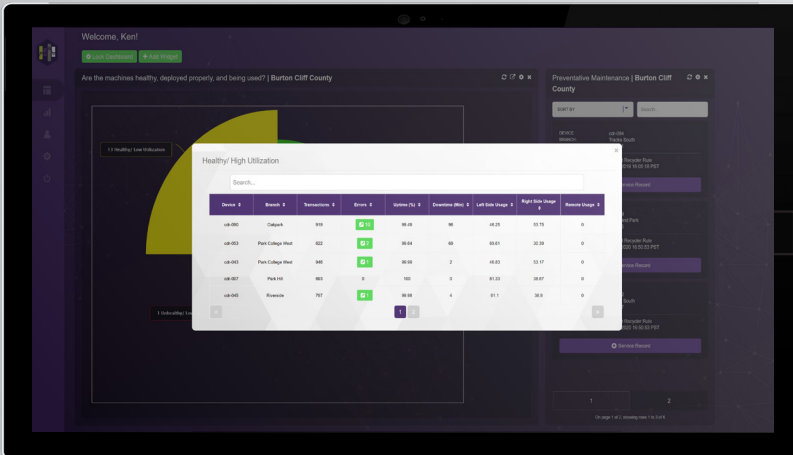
Welcome, Ken!

Lock Dashboard + Add Widget

Are the machines healthy, deployed properly, and being used? | Burton Cliff County

Preventative Maintenance | Burton Cliff County

SORT BY

Search

1 2

On page 1 of 2, showing rows 1 to 3 of 6

Service Record

Service Record

Service Record

Healthy/ Low Utilization

Unhealthy/ Low

Healthy/ High Utilization

Search...

| Device | Branch | Transactions | Errors | Uptime (%) | Downtime (Min) | Left Side Usage | Right Side Usage | Remote Usage |
|---|---|---|---|---|---|---|---|---|
| cdt-050 | Oakpark | 915 | 15 | 99.49 | 86 | 46.25 | 53.75 | 0 |
| cdt-053 | Park College West | 922 | 7 | 99.64 | 69 | 69.61 | 30.39 | 0 |
| cdt-043 | Park College West | 946 | 1 | 99.99 | 2 | 46.83 | 53.17 | 0 |
| cdt-007 | Park Hill | 863 | 0 | 100 | 0 | 61.33 | 38.67 | 0 |
| cdt-045 | Riverside | 767 | 1 | 99.99 | 4 | 61.1 | 38.9 | 0 |

1 2